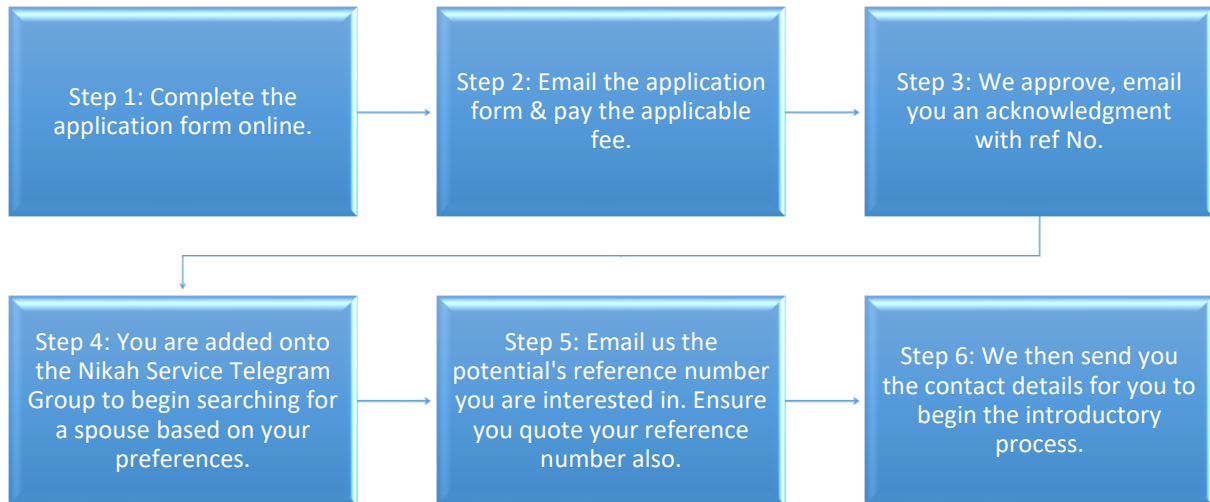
Step 1: Complete the application form online.

Step 2: Email the application form & pay the applicable fee.

Step 3: We approve, email you an acknowledgment with ref No.

Step 4: You are added onto the Nikah Service Telegram Group to begin searching for a spouse based on your preferences.

Step 5: Email us the potential's reference number you are interested in. Ensure you quote your reference number also.

Step 6: We then send you the contact details for you to begin the introductory process.